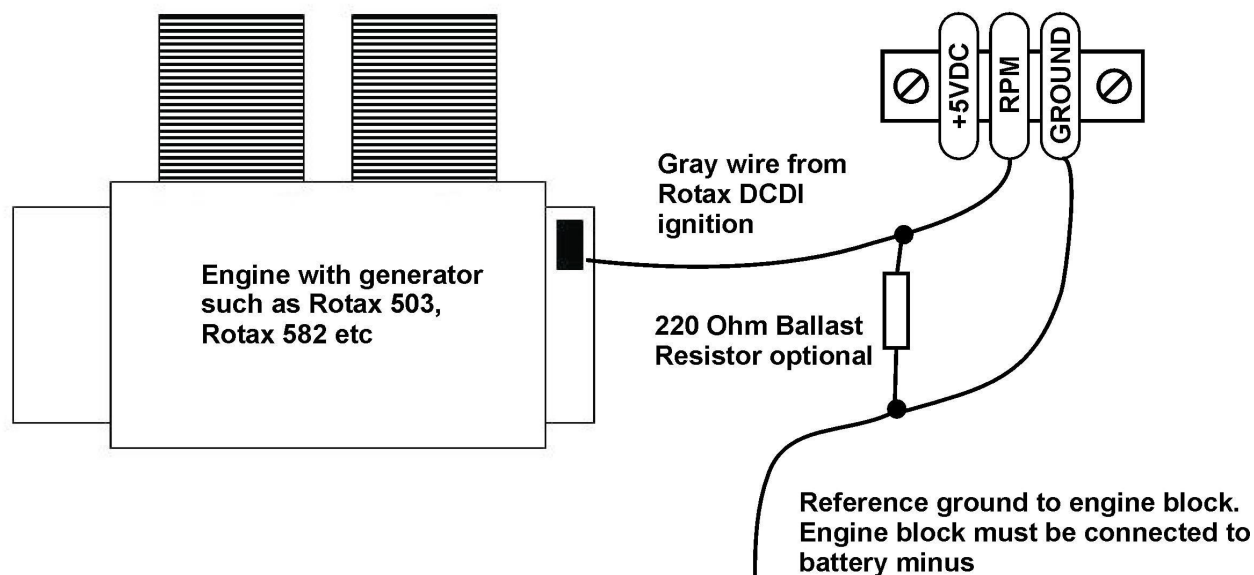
+5VDC
RPM
GROUND

Gray wire from Rotax DCDI ignition

Engine with generator such as Rotax 503, Rotax 582 etc

220 Ohm Ballast Resistor optional

Reference ground to engine block. Engine block must be connected to battery minus